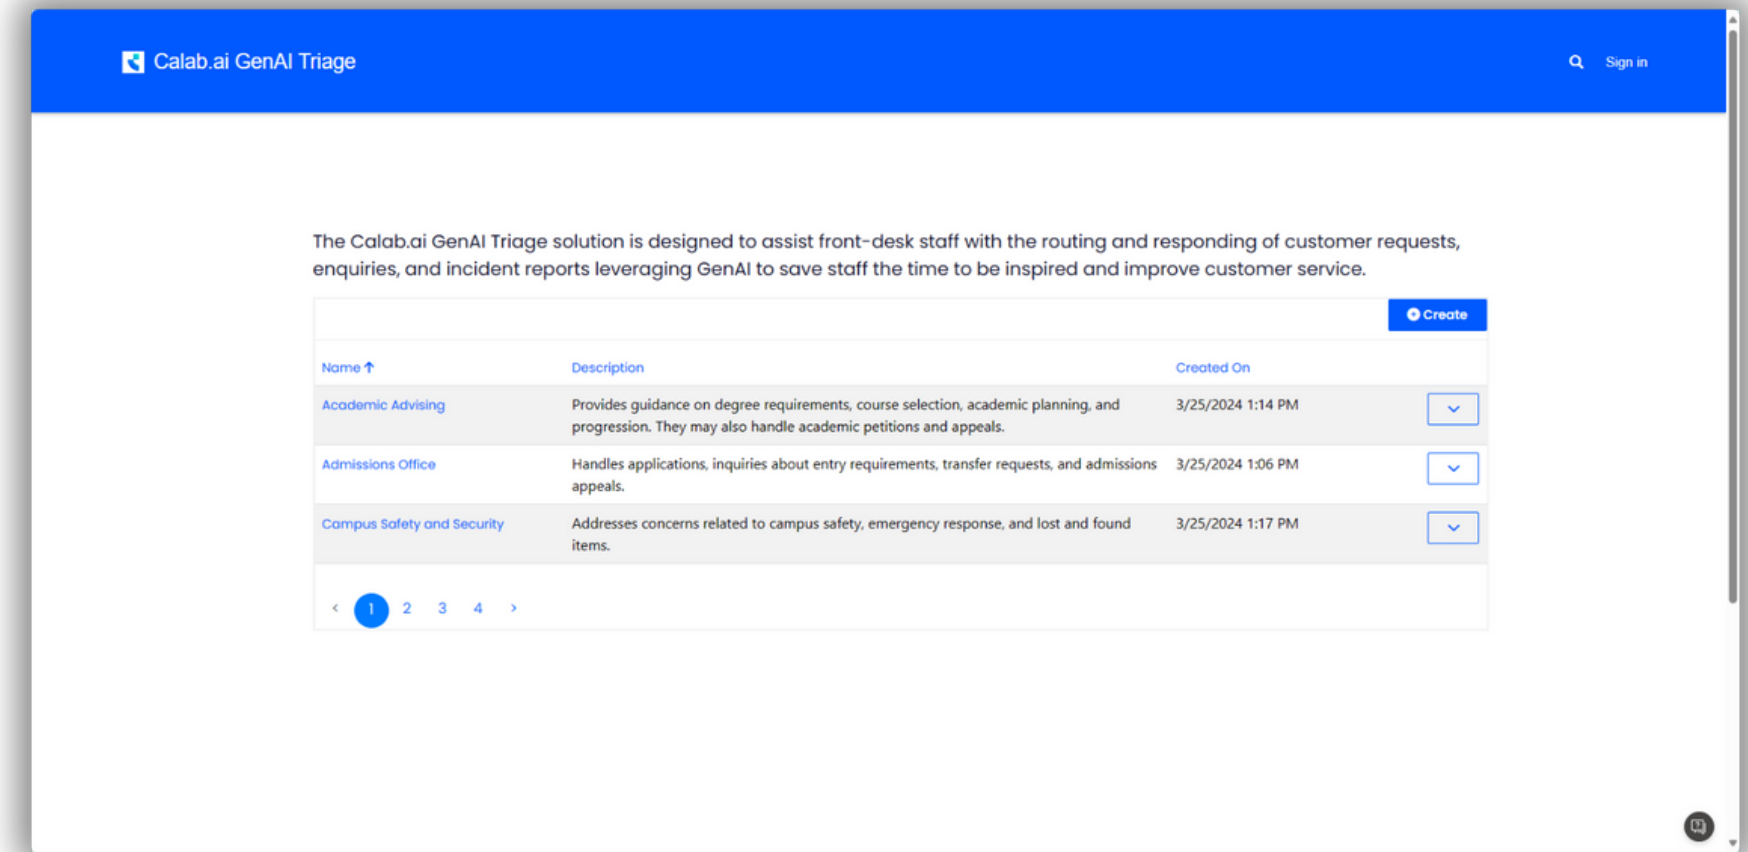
Calab.ai GenAI Triage

Sign in

The Calab.ai GenAI Triage solution is designed to assist front-desk staff with the routing and responding of customer requests, enquiries, and incident reports leveraging GenAI to save staff the time to be inspired and improve customer service.

Create

| Name ↑ | Description | Created On |
|---|---|---|
| Academic Advising | Provides guidance on degree requirements, course selection, academic planning, and progression. They may also handle academic petitions and appeals. | 3/25/2024 1:14 PM |
| Admissions Office | Handles applications, inquiries about entry requirements, transfer requests, and admissions appeals. | 3/25/2024 1:06 PM |
| Campus Safety and Security | Addresses concerns related to campus safety, emergency response, and lost and found items. | 3/25/2024 1:17 PM |

‹ 1 2 3 4 ›